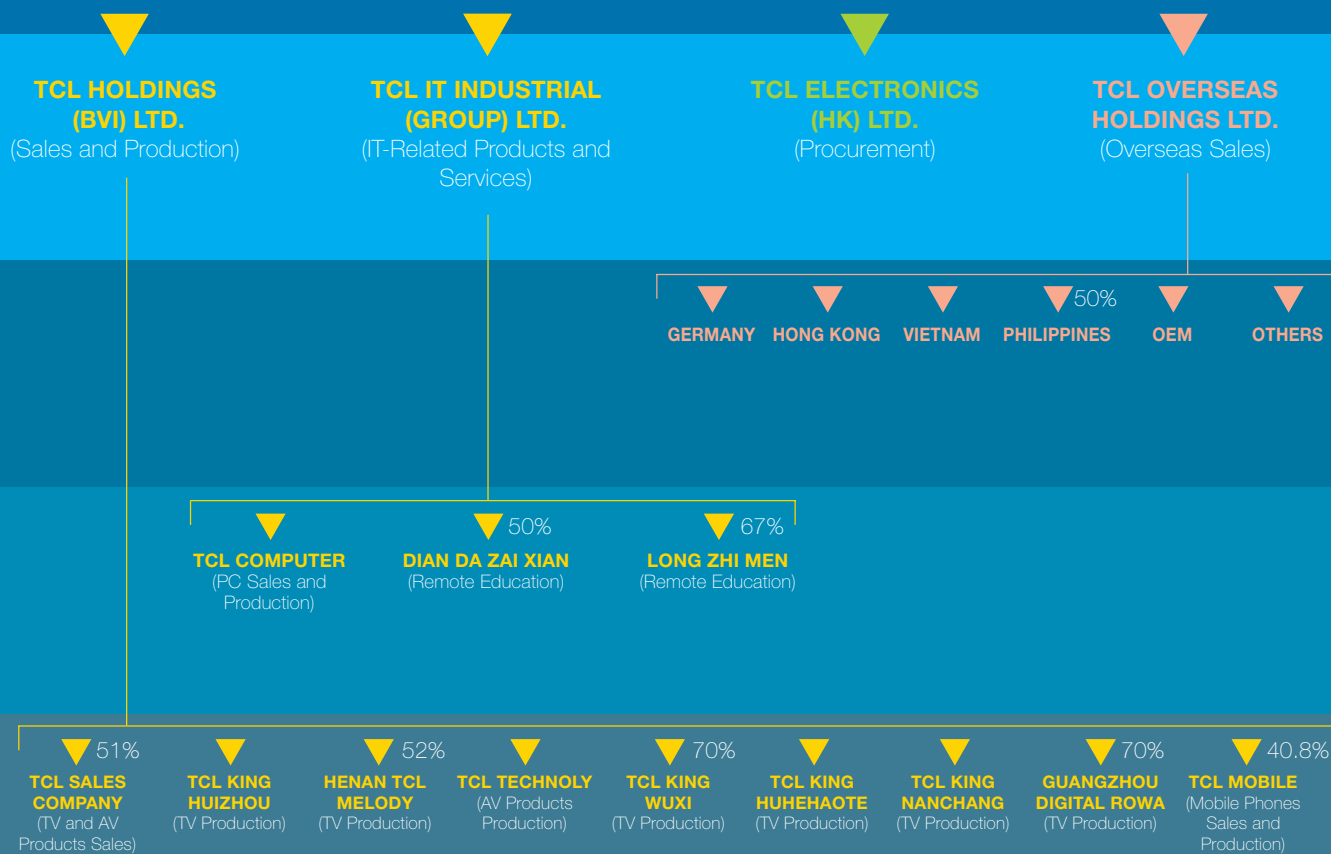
TCL HOLDINGS (BVI) LTD.
(Sales and Production)

TCL IT INDUSTRIAL (GROUP) LTD.
(IT-Related Products and Services)

TCL ELECTRONICS (HK) LTD.
(Procurement)

TCL OVERSEAS HOLDINGS LTD.
(Overseas Sales)

GERMANY

HONG KONG

VIETNAM

50%
PHILIPPINES

OEM

OTHERS

TCL COMPUTER
(PC Sales and Production)

50%
DIAN DA ZAI XIAN
(Remote Education)

67%
LONG ZHI MEN
(Remote Education)

51%
TCL SALES COMPANY
(TV and AV Products Sales)

TCL KING HUIZHOU
(TV Production)

52%
HENAN TCL MELODY
(TV Production)

TCL TECHNOLY
(AV Products Production)

70%
TCL KING WUXI
(TV Production)

TCL KING HUHEHAOTE
(TV Production)

TCL KING NANCHANG
(TV Production)

70%
GUANGZHOU DIGITAL ROWA
(TV Production)

40.8%
TCL MOBILE
(Mobile Phones Sales and Production)